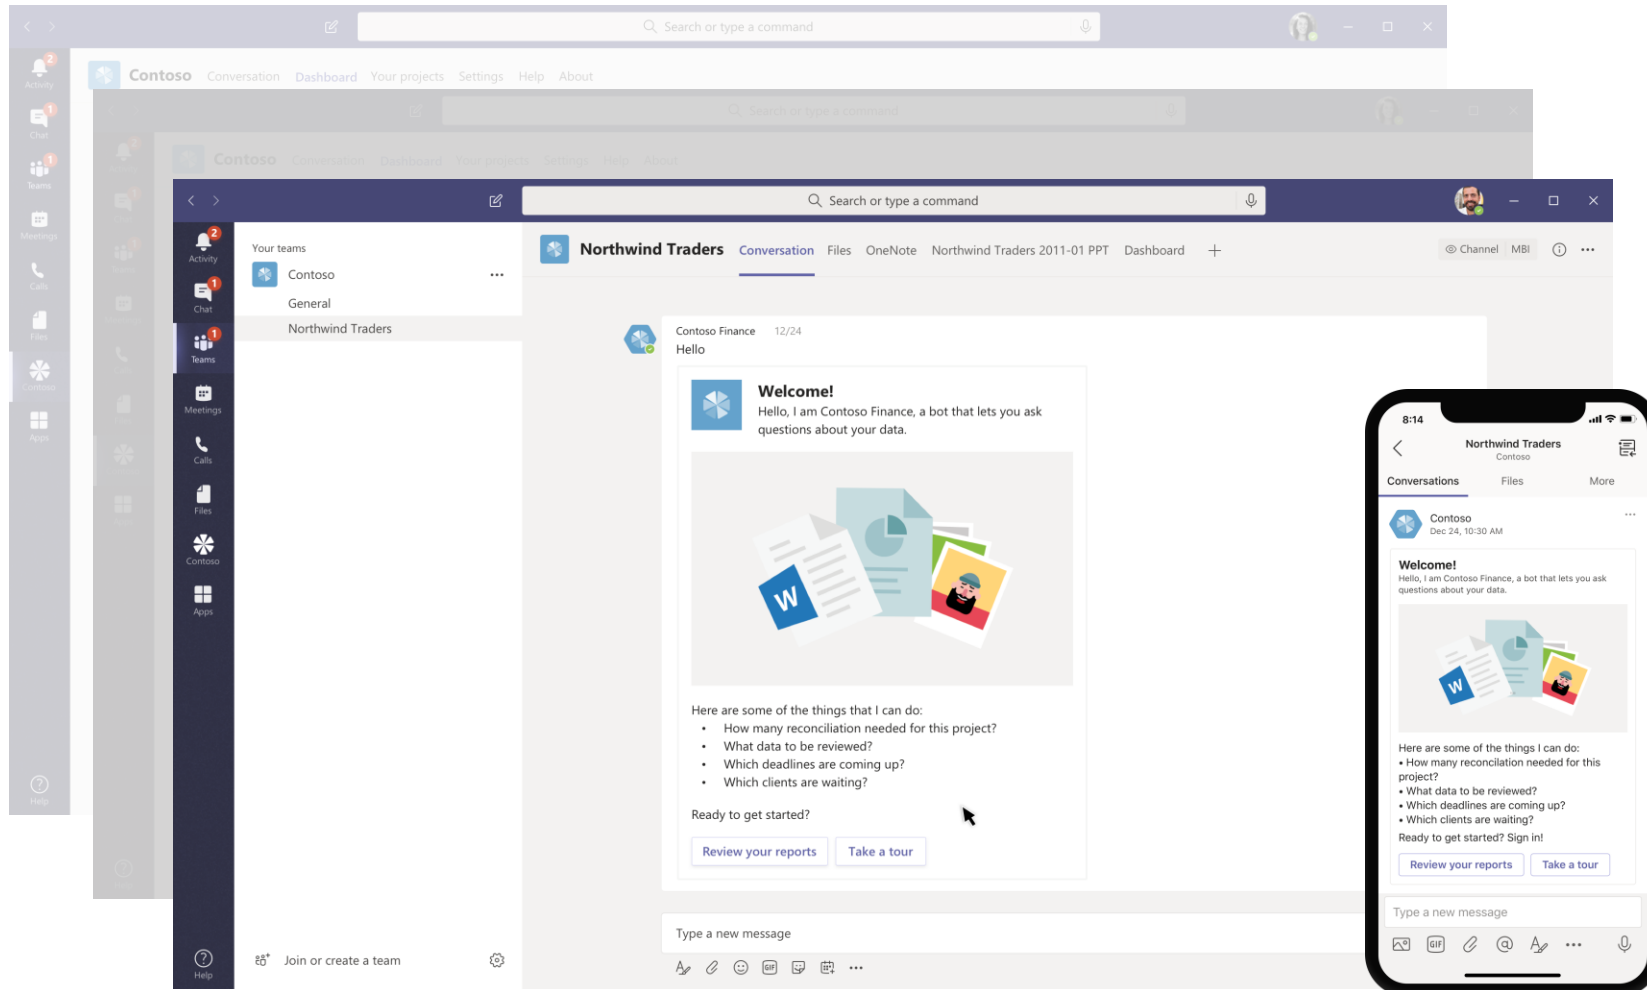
Search or type a command

Activity
Chat
Teams
Meetings
Calls
Files
Contoso
Apps
Help

Contoso Conversation Dashboard Your projects Settings Help About

Search or type a command

Contoso Conversation Dashboard Your projects Settings Help About

Search or type a command

2
Activity
1
Chat
1
Teams
Meetings
Calls
Files
Contoso
Apps
Help

Your teams
Contoso
General
Northwind Traders

Join or create a team

Northwind Traders Conversation Files OneNote Northwind Traders 2011-01 PPT Dashboard +

Channel MBI

Contoso Finance 12/24
Hello

Welcome!
Hello, I am Contoso Finance, a bot that lets you ask questions about your data.

Here are some of the things that I can do:
• How many reconciliation needed for this project?
• What data to be reviewed?
• Which deadlines are coming up?
• Which clients are waiting?

Ready to get started?

Review your reports Take a tour

Type a new message

8:14
Northwind Traders
Contoso
Conversations Files More

Contoso
Dec 24, 10:30 AM

Welcome!
Hello, I am Contoso Finance, a bot that lets you ask questions about your data.

Here are some of the things I can do:
• How many reconciliation needed for this project?
• What data to be reviewed?
• Which deadlines are coming up?
• Which clients are waiting?
Ready to get started? Sign in!

Review your reports Take a tour

Type a new message